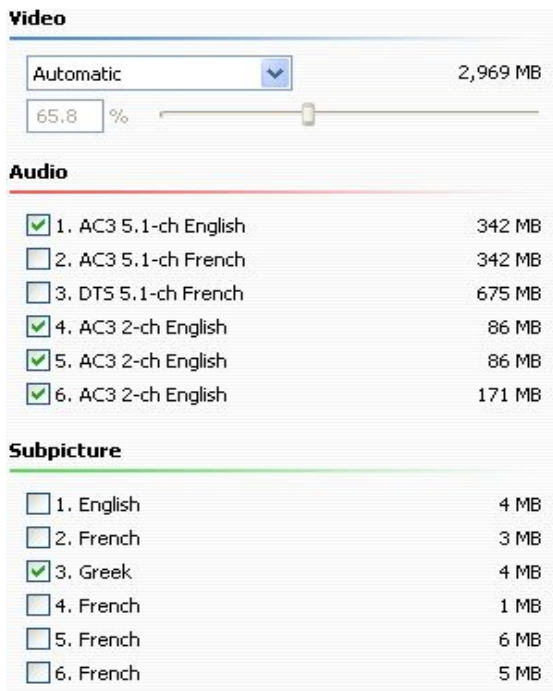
Video

Automatic 2,969 MB

65.8 %

Audio

1. AC3 5.1-ch English 342 MB
2. AC3 5.1-ch French 342 MB
3. DTS 5.1-ch French 675 MB
4. AC3 2-ch English 86 MB
5. AC3 2-ch English 86 MB
6. AC3 2-ch English 171 MB

Subpicture

1. English 4 MB
2. French 3 MB
3. Greek 4 MB
4. French 1 MB
5. French 6 MB
6. French 5 MB